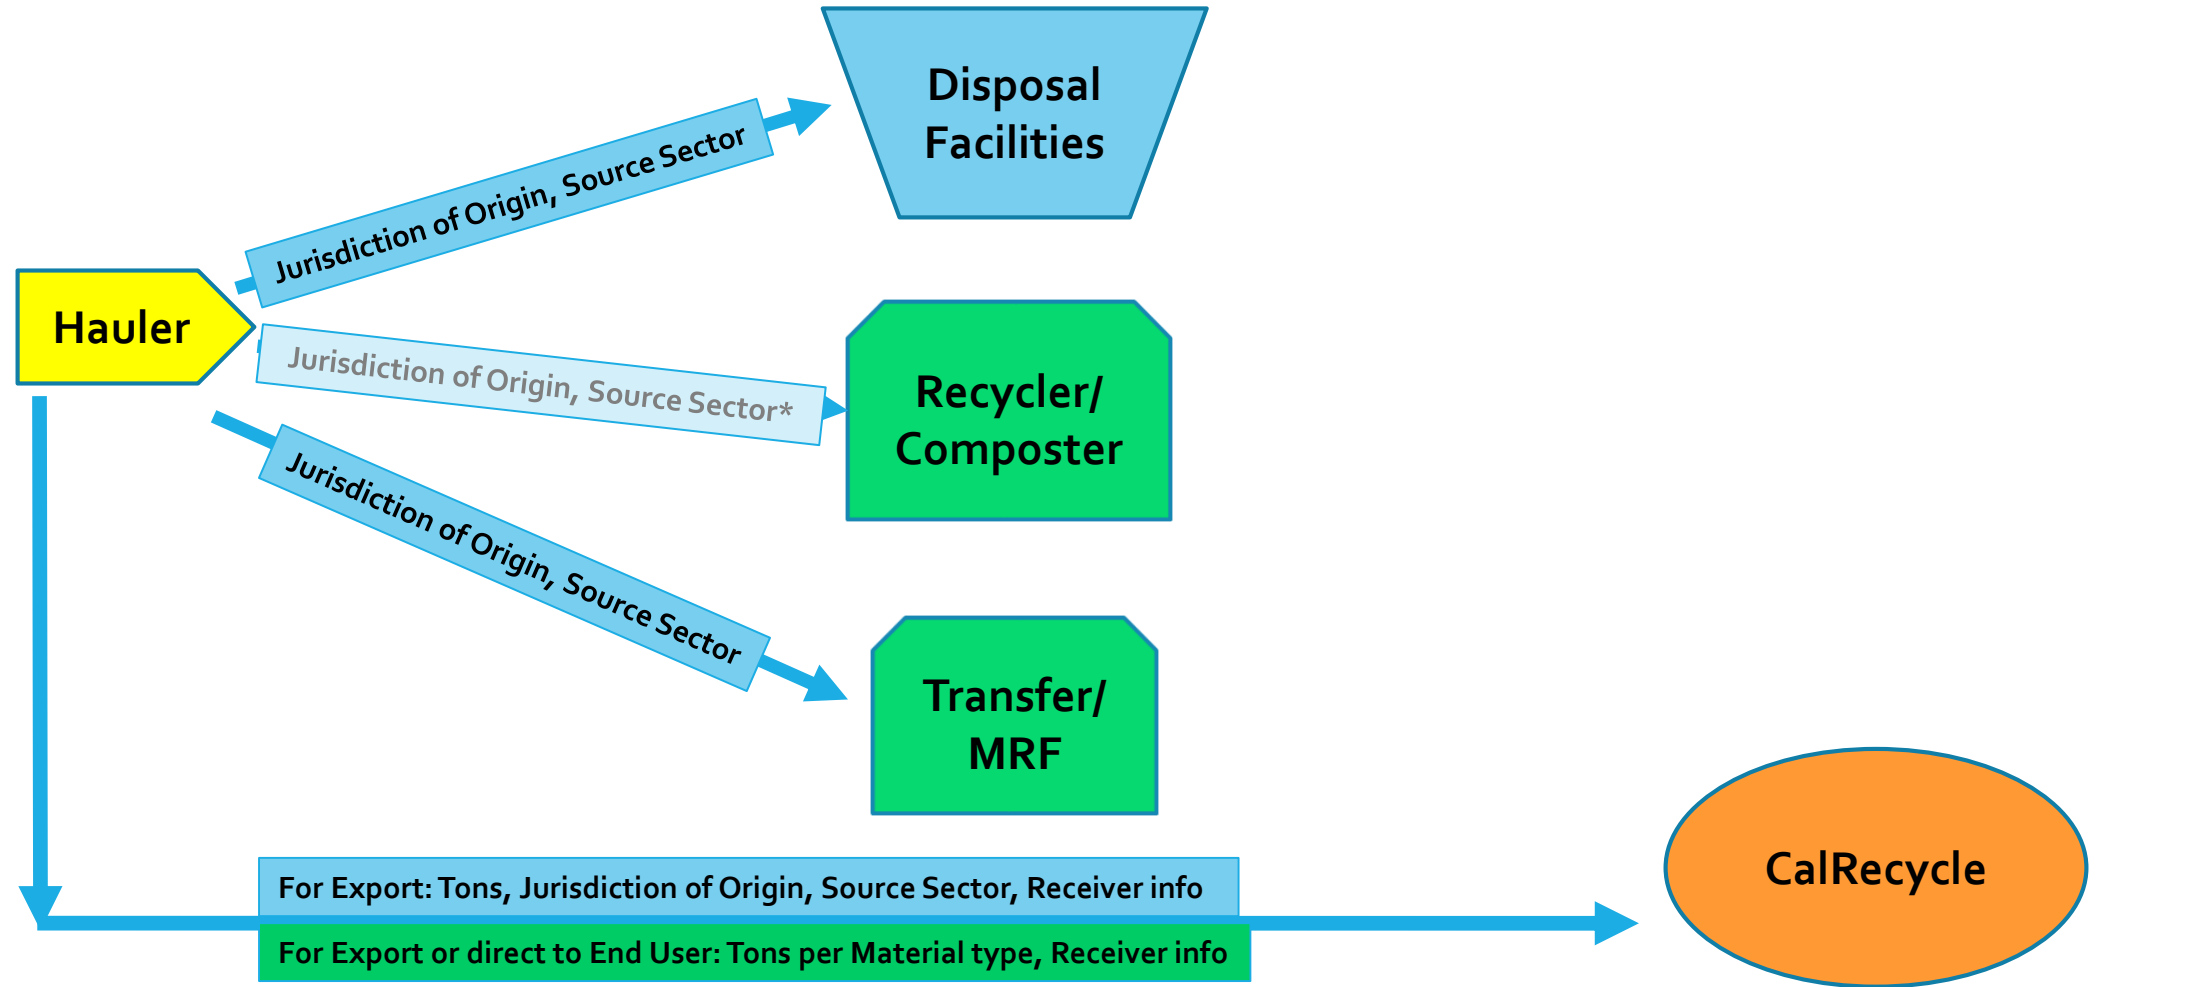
Disposal Facilities

Jurisdiction of Origin, Source Sector

Hauler

Jurisdiction of Origin, Source Sector*

Recycler/ Composter

Jurisdiction of Origin, Source Sector

Transfer/ MRF

For Export: Tons, Jurisdiction of Origin, Source Sector, Receiver info

For Export or direct to End User: Tons per Material type, Receiver info

CalRecycle